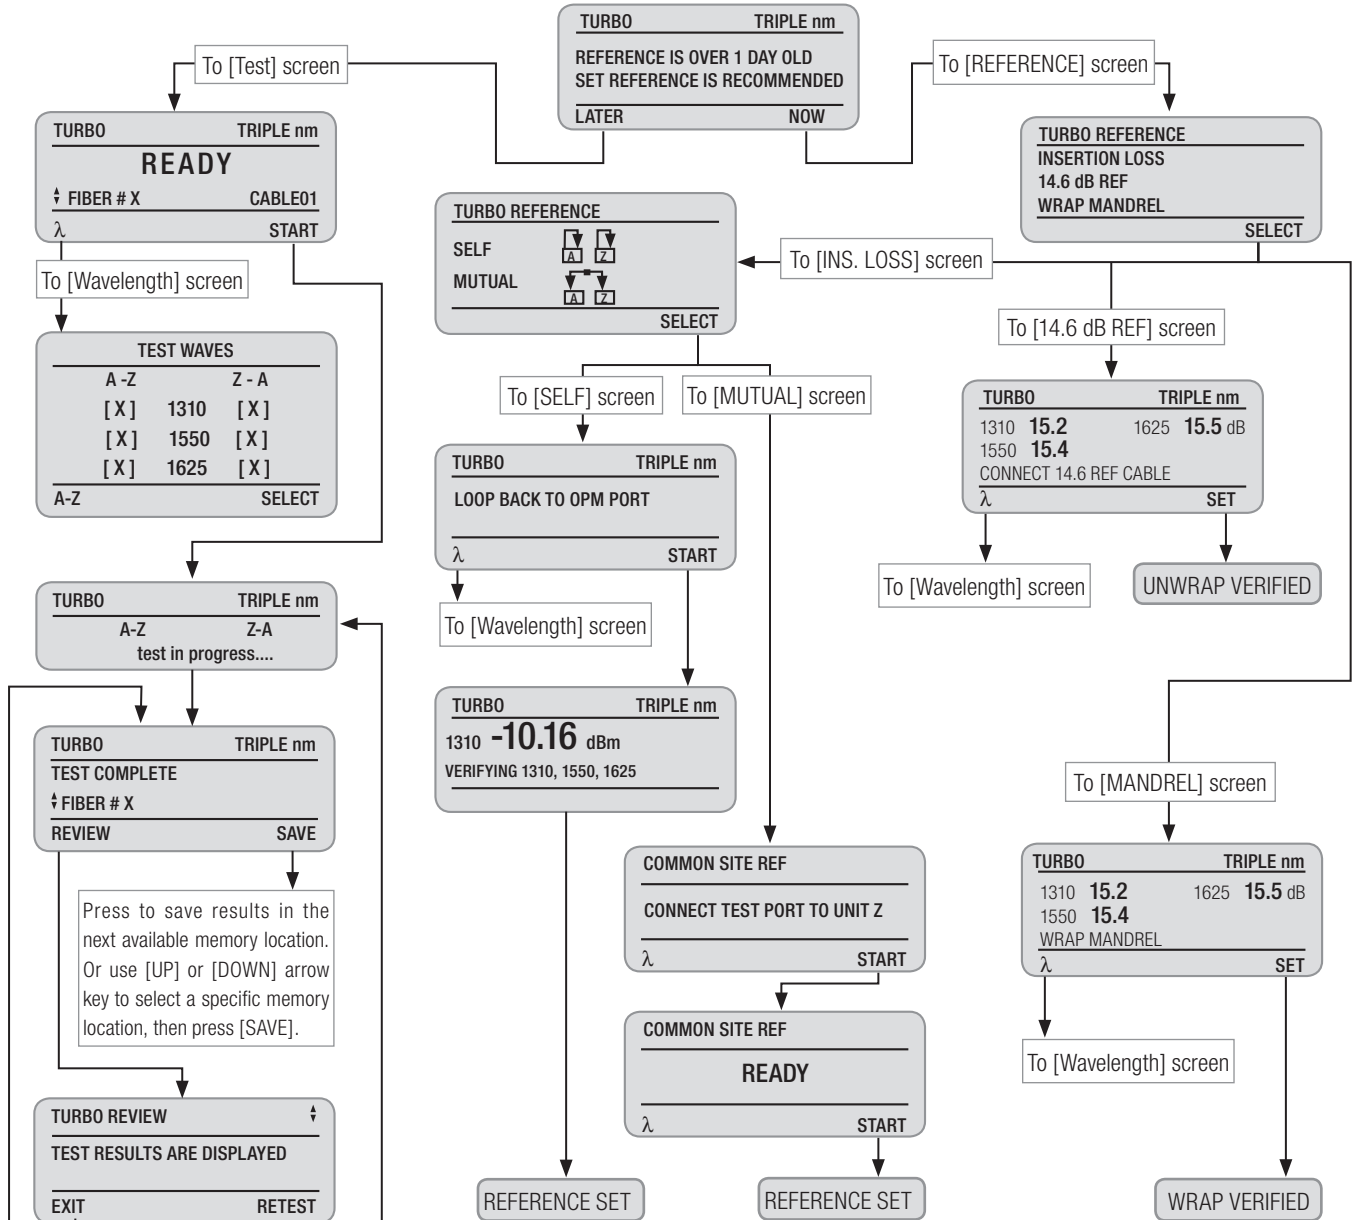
TURBO TRIPLE nm
REFERENCE IS OVER 1 DAY OLD
SET REFERENCE IS RECOMMENDED
LATER NOW

To [Test] screen

To [REFERENCE] screen

TURBO TRIPLE nm
READY
FIBER # X CABLE01
λ START

To [Wavelength] screen

TEST WAVES
A -Z Z - A
[ X ] 1310 [ X ]
[ X ] 1550 [ X ]
[ X ] 1625 [ X ]
A-Z SELECT

TURBO TRIPLE nm
A-Z Z-A
test in progress....

TURBO TRIPLE nm
TEST COMPLETE
FIBER # X
REVIEW SAVE

Press to save results in the next available memory location. Or use [UP] or [DOWN] arrow key to select a specific memory location, then press [SAVE].

TURBO REVIEW
TEST RESULTS ARE DISPLAYED
EXIT RETEST

TURBO REFERENCE
SELF A Z
MUTUAL A Z
SELECT

To [INS. LOSS] screen

To [SELF] screen

To [MUTUAL] screen

TURBO TRIPLE nm
LOOP BACK TO OPM PORT
λ START

To [Wavelength] screen

TURBO TRIPLE nm
1310 -10.16 dBm
VERIFYING 1310, 1550, 1625

REFERENCE SET

COMMON SITE REF
CONNECT TEST PORT TO UNIT Z
λ START

COMMON SITE REF
READY
λ START

REFERENCE SET

TURBO REFERENCE
INSERTION LOSS
14.6 dB REF
WRAP MANDREL
SELECT

To [14.6 dB REF] screen

TURBO TRIPLE nm
1310 15.2 1625 15.5 dB
1550 15.4
CONNECT 14.6 REF CABLE
λ SET

To [Wavelength] screen

UNWRAP VERIFIED

To [MANDREL] screen

TURBO TRIPLE nm
1310 15.2 1625 15.5 dB
1550 15.4
WRAP MANDREL
λ SET

To [Wavelength] screen

WRAP VERIFIED